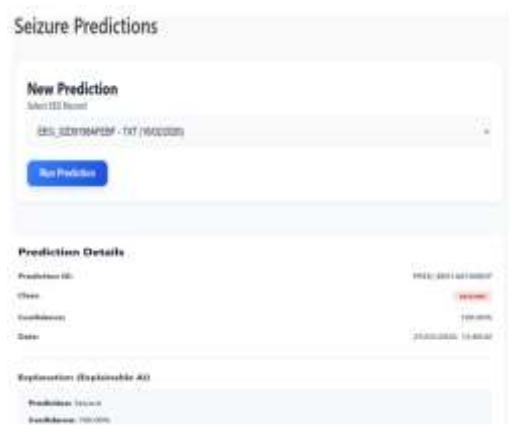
Seizure Predictions

New Prediction

Select EEG Record

EEG_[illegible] - TXT ([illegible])

Run Prediction

Prediction Details

Prediction ID: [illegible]

Class: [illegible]

Confidence: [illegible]

Date: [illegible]

Explanation (Explainable AI)

Prediction: Seizure

Confidence: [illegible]